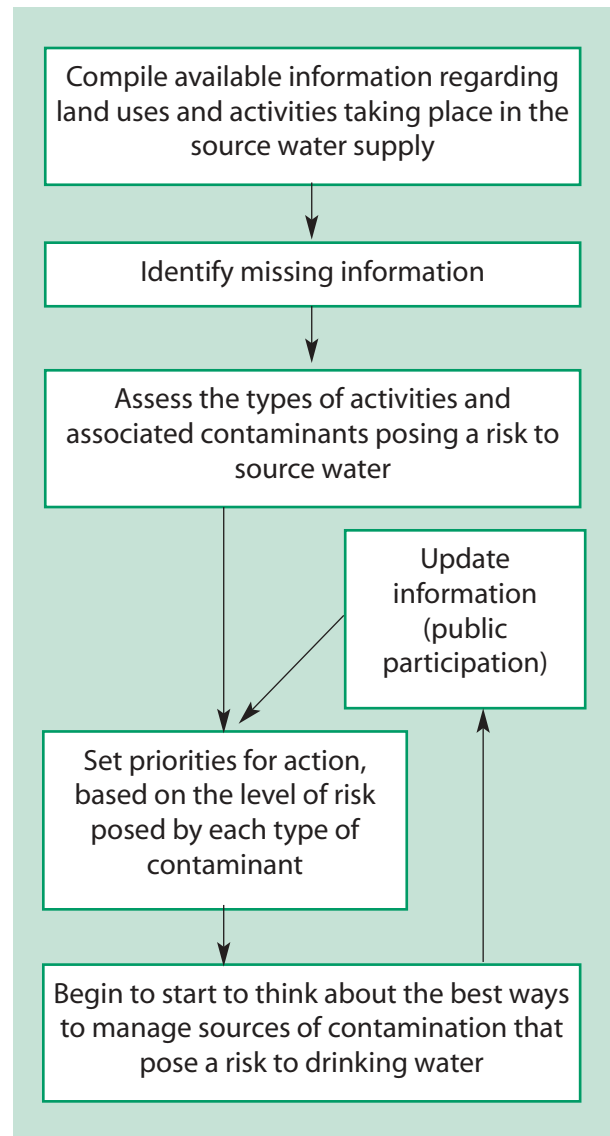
Compile available information regarding land uses and activities taking place in the source water supply

Identify missing information

Assess the types of activities and associated contaminants posing a risk to source water

Update information (public participation)

Set priorities for action, based on the level of risk posed by each type of contaminant

Begin to start to think about the best ways to manage sources of contamination that pose a risk to drinking water